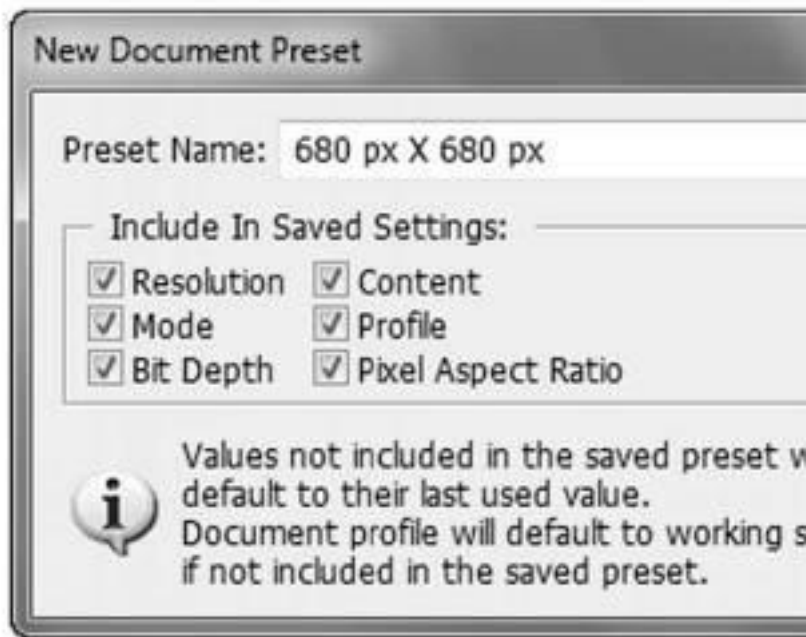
New Document Preset

Preset Name: 680 px X 680 px

Include In Saved Settings:

Resolution
Content
Mode
Profile
Bit Depth
Pixel Aspect Ratio

Values not included in the saved preset w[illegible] default to their last used value.
Document profile will default to working s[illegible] if not included in the saved preset.